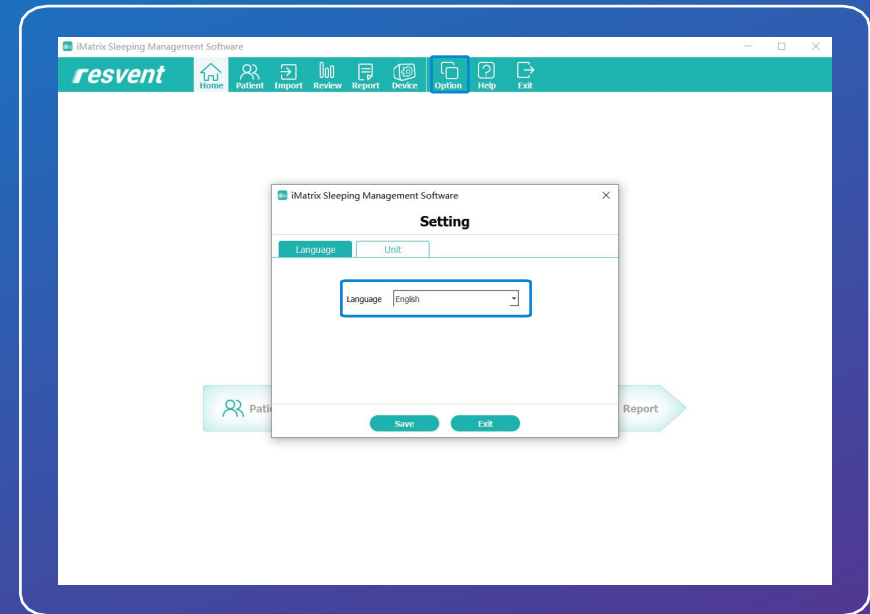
iMatrix Sleeping Management Software

resvent

Home Patient Import Review Report Device Option Help Exit

iMatrix Sleeping Management Software

Setting

Language Unit

Language English

Patie

Report

Save Exit